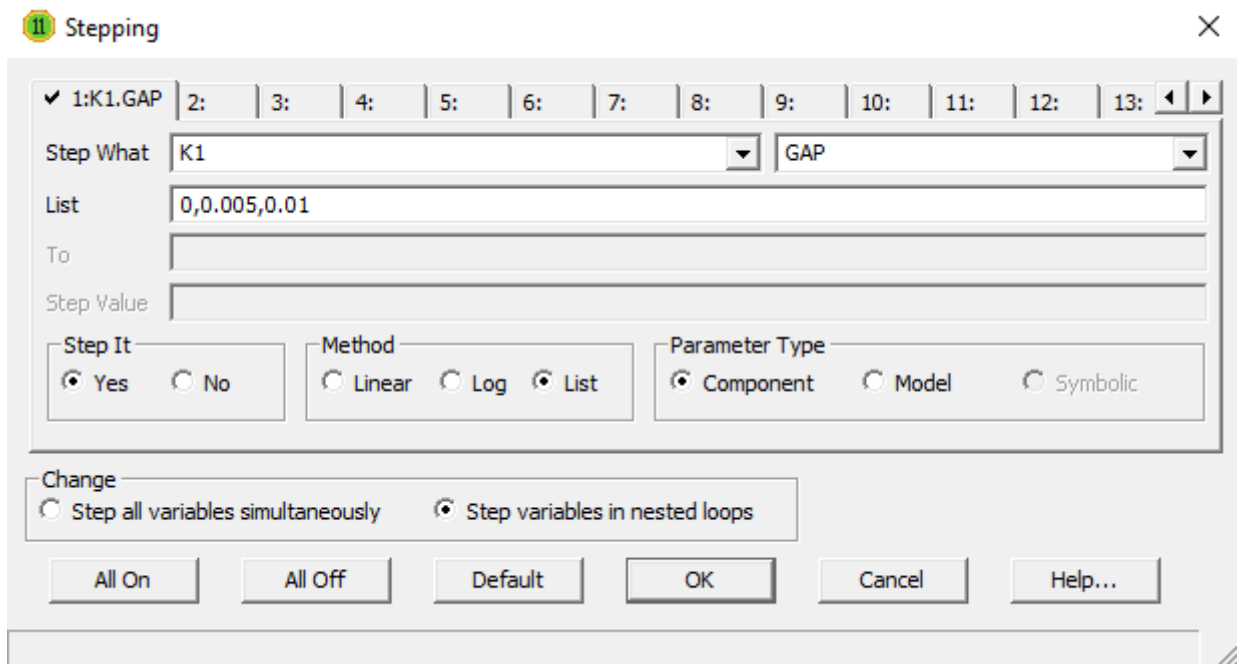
11 Stepping

✔ 1:K1.GAP | 2: | 3: | 4: | 5: | 6: | 7: | 8: | 9: | 10: | 11: | 12: | 13:

Step What K1 GAP

List 0,0.005,0.01

To

Step Value

Step It
Yes No

Method
Linear Log List

Parameter Type
Component Model Symbolic

Change
Step all variables simultaneously Step variables in nested loops

All On All Off Default OK Cancel Help...